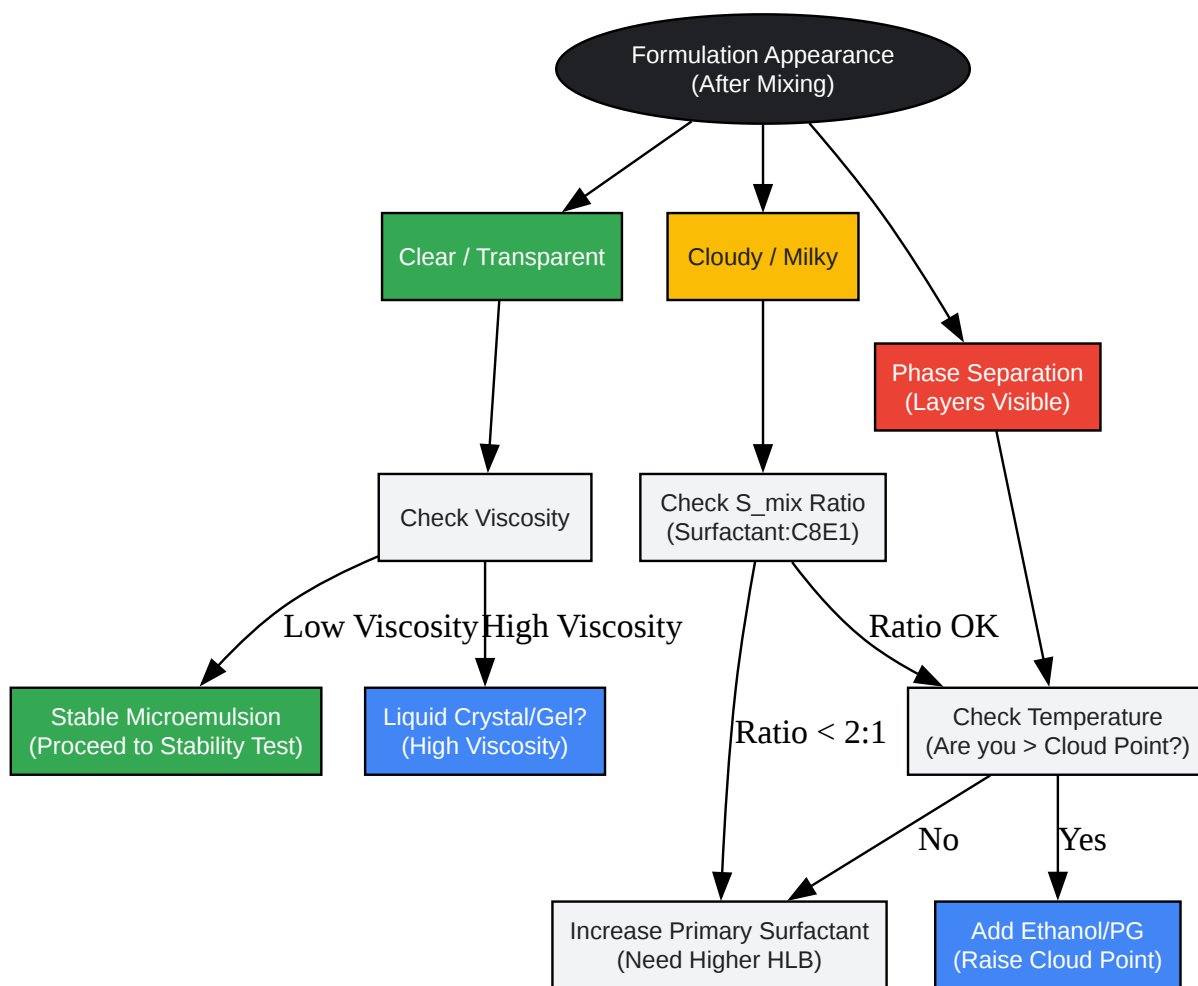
Formulation Appearance
(After Mixing)

Clear / Transparent

Cloudy / Milky

Phase Separation
(Layers Visible)

Check Viscosity

Check S_mix Ratio
(Surfactant:C8E1)

Low Viscosity

High Viscosity

Ratio OK

Stable Microemulsion
(Proceed to Stability Test)

Liquid Crystal/Gel?
(High Viscosity)

Ratio < 2:1

Check Temperature
(Are you > Cloud Point?)

No

Yes

Increase Primary Surfactant
(Need Higher HLB)

Add Ethanol/PG
(Raise Cloud Point)